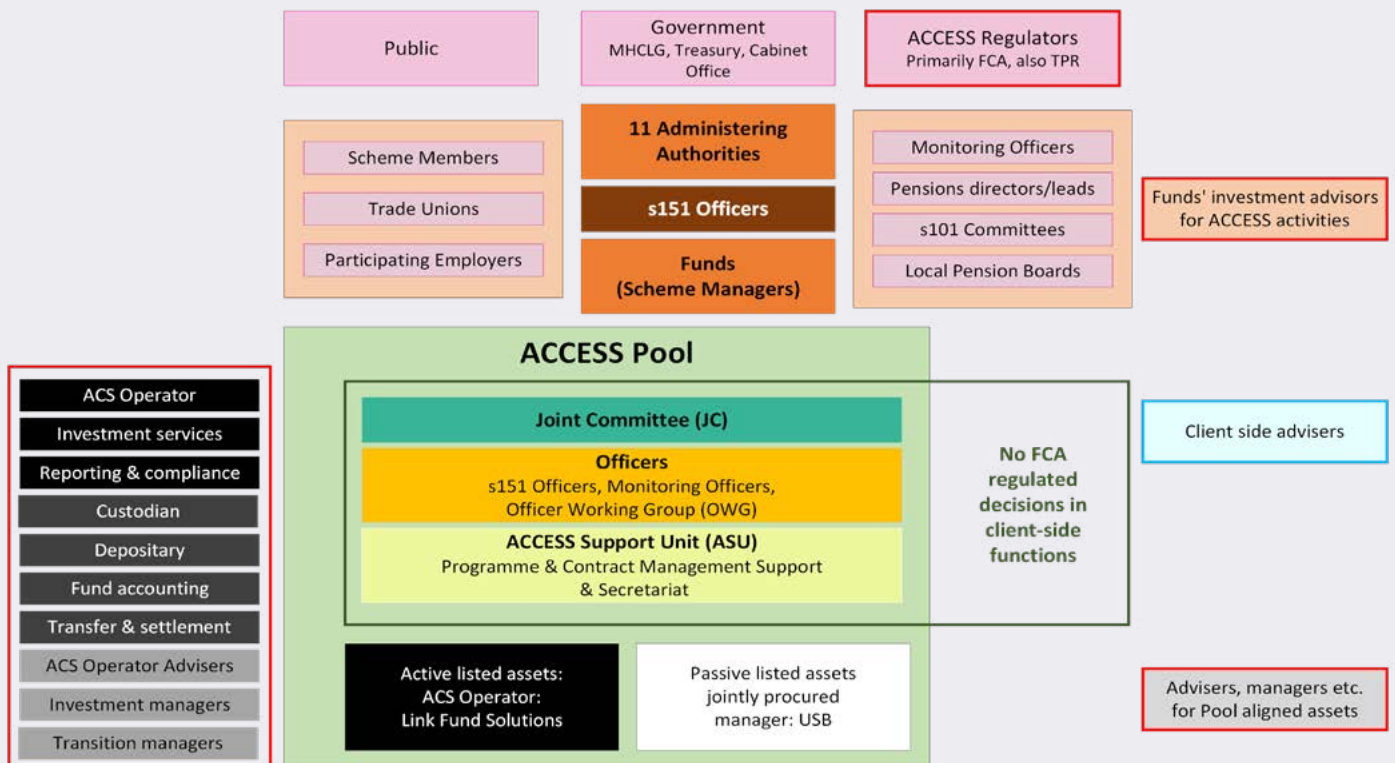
Public

Government
MHCLG, Treasury, Cabinet Office

ACCESS Regulators
Primarily FCA, also TPR

Scheme Members

Trade Unions

Participating Employers

11 Administering Authorities

s151 Officers

Funds
(Scheme Managers)

Monitoring Officers

Pensions directors/leads

s101 Committees

Local Pension Boards

Funds' investment advisors for ACCESS activities

ACS Operator

Investment services

Reporting & compliance

Custodian

Depositary

Fund accounting

Transfer & settlement

ACS Operator Advisers

Investment managers

Transition managers

ACCESS Pool

Joint Committee (JC)

Officers
s151 Officers, Monitoring Officers,
Officer Working Group (OWG)

ACCESS Support Unit (ASU)
Programme & Contract Management Support & Secretariat

No FCA regulated decisions in client-side functions

Client side advisers

Active listed assets:
ACS Operator:
Link Fund Solutions

Passive listed assets jointly procured manager: USB

Advisers, managers etc. for Pool aligned assets